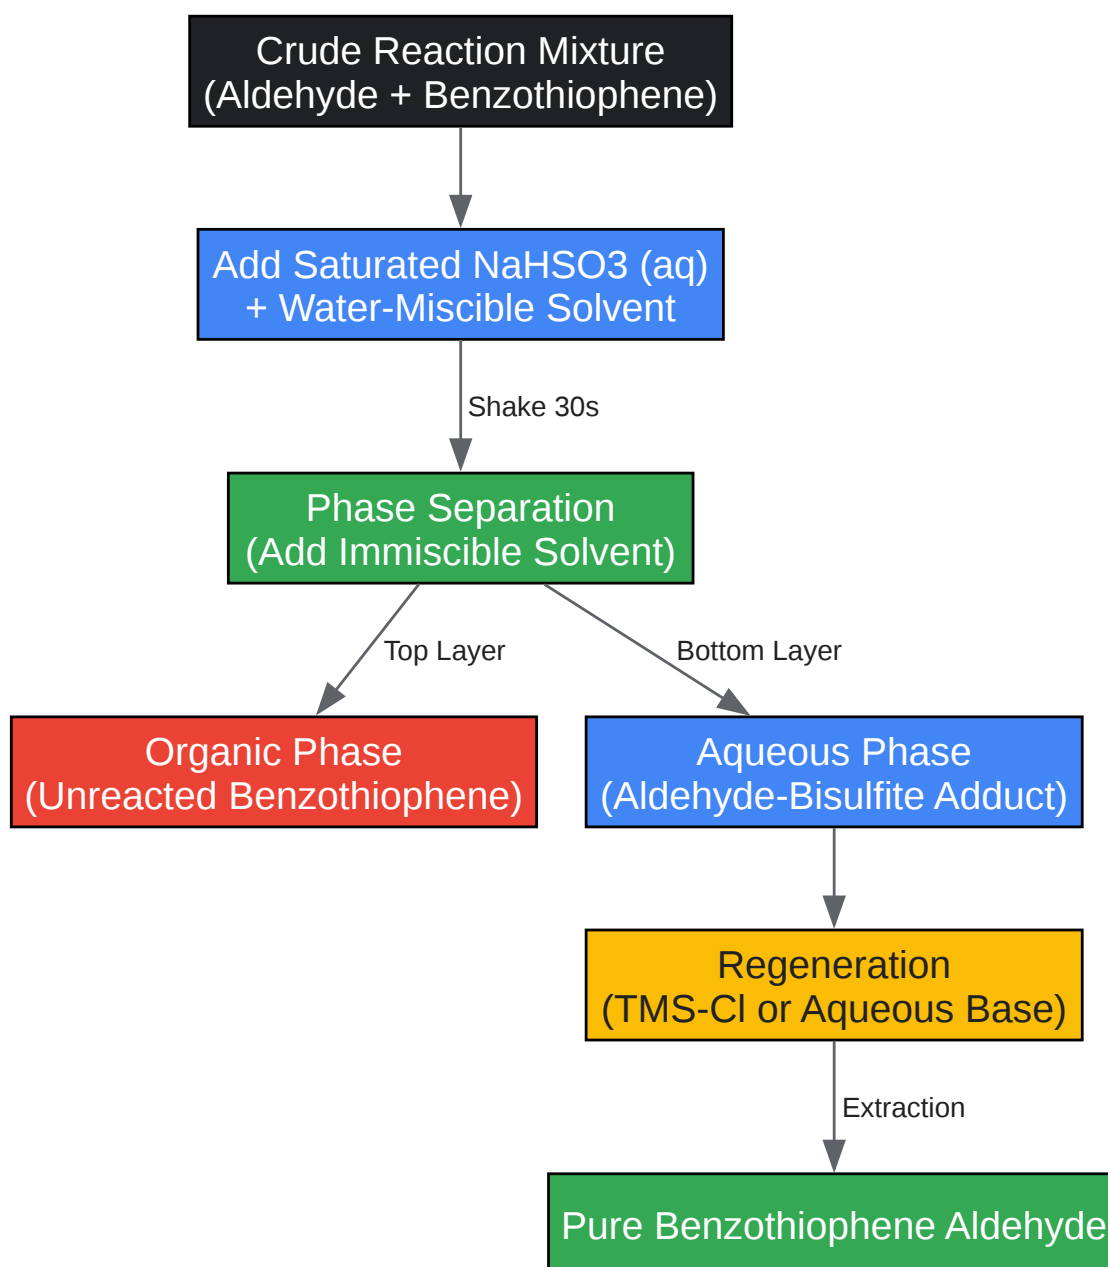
Crude Reaction Mixture
(Aldehyde + Benzothiophene)

Add Saturated NaHSO3 (aq)
+ Water-Miscible Solvent

Shake 30s

Phase Separation
(Add Immiscible Solvent)

Top Layer

Bottom Layer

Organic Phase
(Unreacted Benzothiophene)

Aqueous Phase
(Aldehyde-Bisulfite Adduct)

Regeneration
(TMS-Cl or Aqueous Base)

Extraction

Pure Benzothiophene Aldehyde